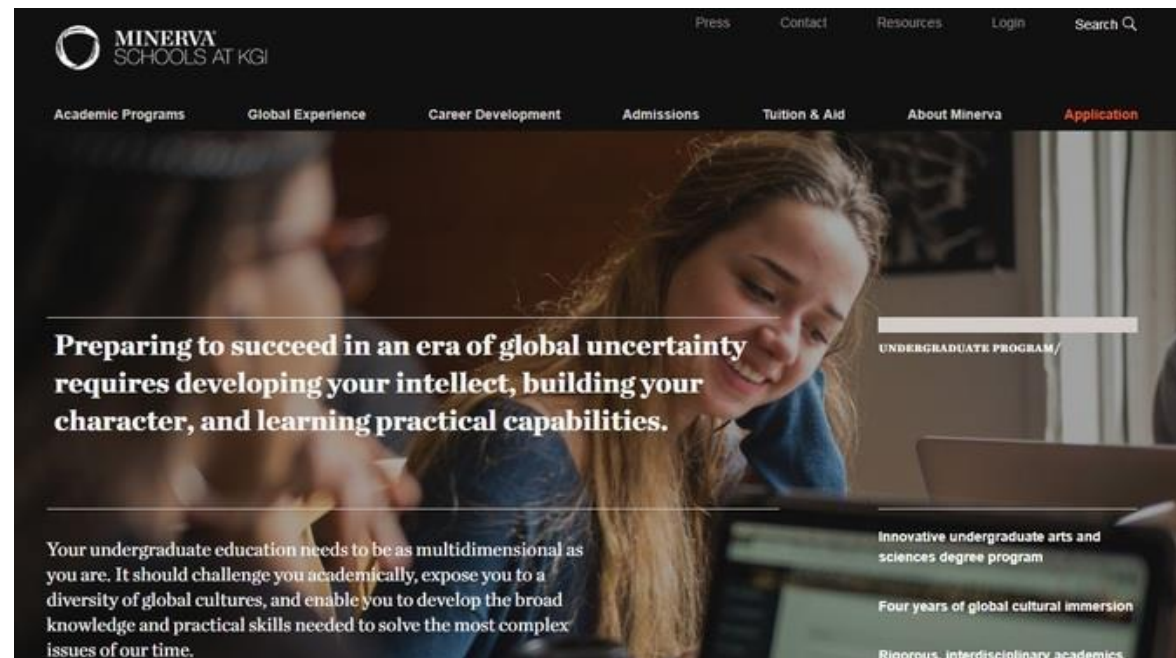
MINERVA SCHOOLS AT KGI

Press Contact Resources Login Search

Academic Programs Global Experience Career Development Admissions Tuition & Aid About Minerva Application

Preparing to succeed in an era of global uncertainty requires developing your intellect, building your character, and learning practical capabilities.

UNDERGRADUATE PROGRAM/

Your undergraduate education needs to be as multidimensional as you are. It should challenge you academically, expose you to a diversity of global cultures, and enable you to develop the broad knowledge and practical skills needed to solve the most complex issues of our time.

Innovative undergraduate arts and sciences degree program

Four years of global cultural immersion

Rigorous, interdisciplinary academics